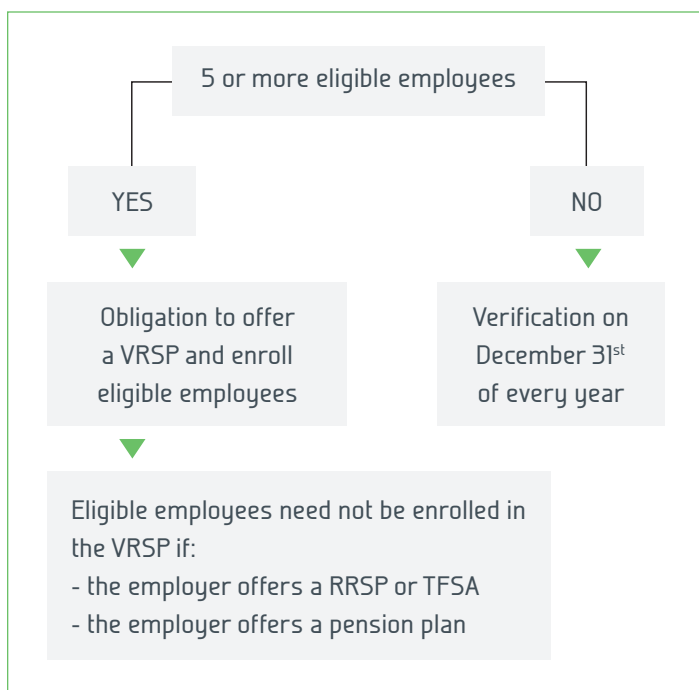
5 or more eligible employees

YES

NO

Obligation to offer a VRSP and enroll eligible employees

Verification on December 31$^{st}$ of every year

Eligible employees need not be enrolled in the VRSP if:
- the employer offers a RRSP or TFSA
- the employer offers a pension plan